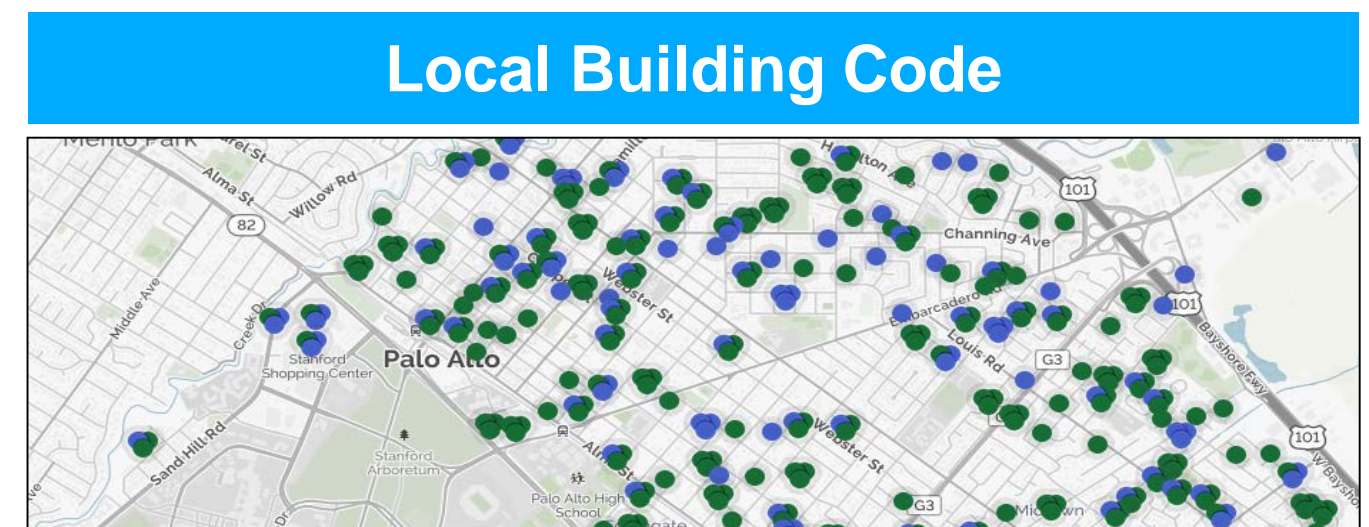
Local Building Code

Menlo Park
Alma St
Willow Rd
82
Middle Ave
Creek Dr
Stanford Shopping Center
Palo Alto
Sand Hill Rd
Stanford Arboretum
Palo Alto High School
Webster St
Alma St
Webster St
Channing Ave
Embarcadero Rd
Louis Rd
G3
G3
101
101
Bayshore Fwy
101
Midtown